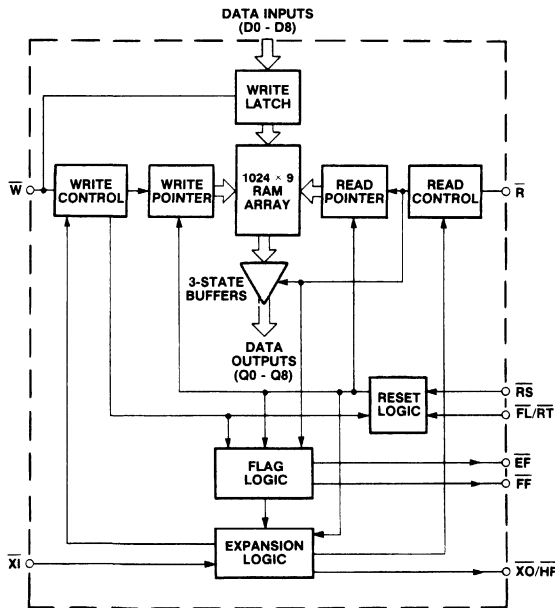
DATA INPUTS (D0 - D8)

WRITE LATCH

$\overline{W}$

WRITE CONTROL

WRITE POINTER

1024 × 9 RAM ARRAY

READ POINTER

READ CONTROL

$\overline{R}$

3-STATE BUFFERS

DATA OUTPUTS (Q0 - Q8)

RESET LOGIC

$\overline{RS}$

$\overline{FL}/\overline{RT}$

FLAG LOGIC

$\overline{EF}$

$\overline{FF}$

$\overline{XI}$

EXPANSION LOGIC

$\overline{XO}/\overline{HF}$